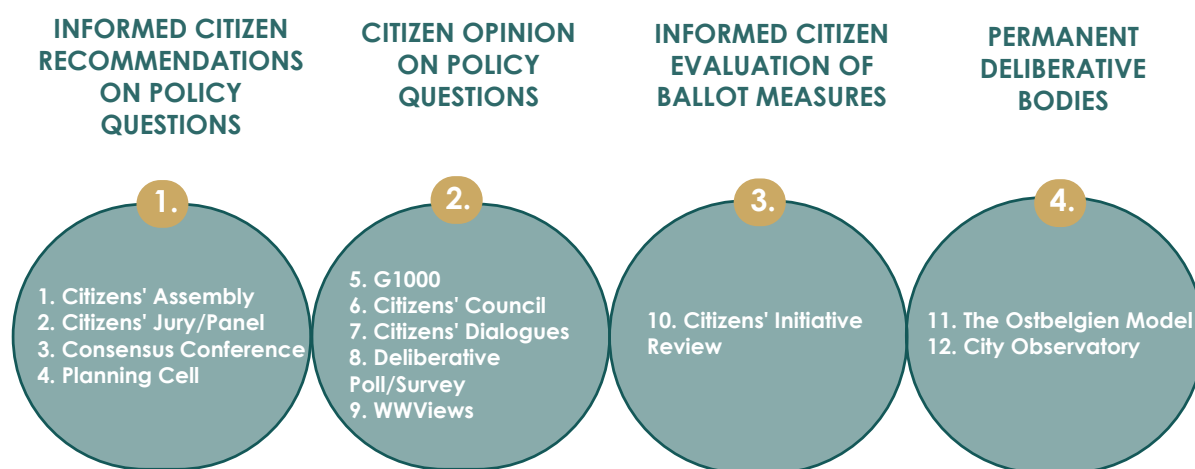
INFORMED CITIZEN RECOMMENDATIONS ON POLICY QUESTIONS

1.

1. Citizens' Assembly
2. Citizens' Jury/Panel
3. Consensus Conference
4. Planning Cell

CITIZEN OPINION ON POLICY QUESTIONS

2.

5. G1000
6. Citizens' Council
7. Citizens' Dialogues
8. Deliberative Poll/Survey
9. WWViews

INFORMED CITIZEN EVALUATION OF BALLOT MEASURES

3.

10. Citizens' Initiative Review

PERMANENT DELIBERATIVE BODIES

4.

11. The Ostbelgien Model
12. City Observatory